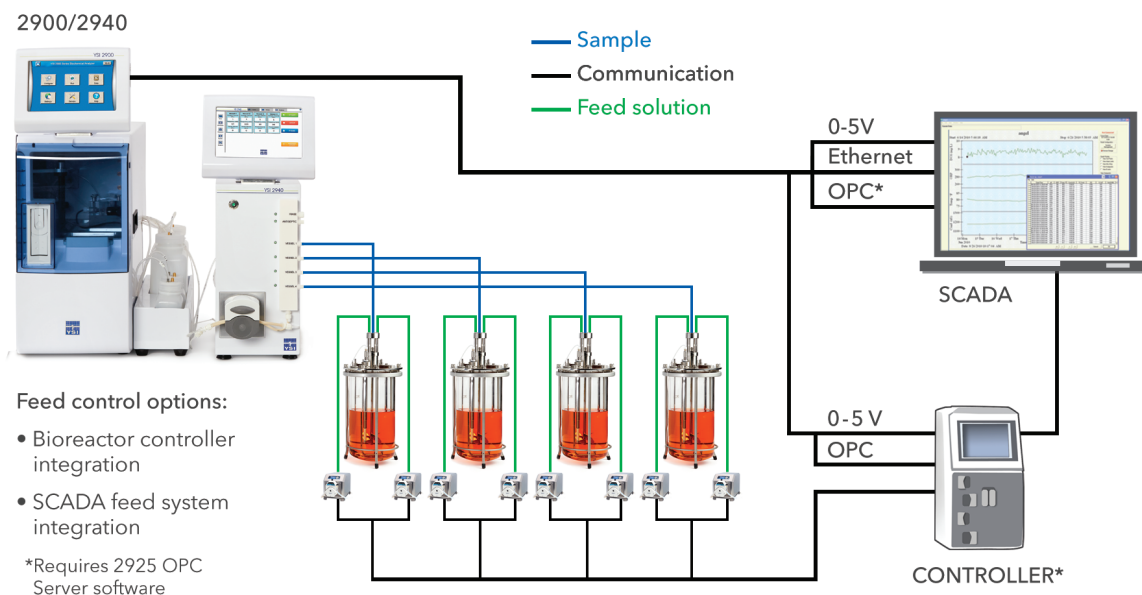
2900/2940

Sample
Communication
Feed solution

YSI 2900

YSI 2940

0-5V
Ethernet
OPC*

SCADA

0-5 V
OPC

CONTROLLER*

Feed control options:

• Bioreactor controller integration

• SCADA feed system integration

*Requires 2925 OPC Server software